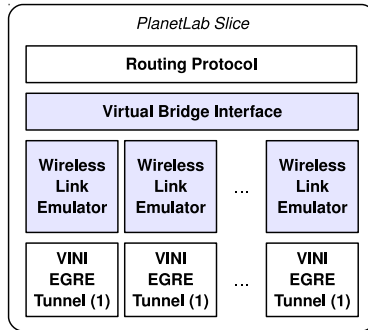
PlanetLab Slice

Routing Protocol

Virtual Bridge Interface

Wireless Link Emulator

Wireless Link Emulator

...

Wireless Link Emulator

VINI EGRE Tunnel (1)

VINI EGRE Tunnel (1)

...

VINI EGRE Tunnel (1)